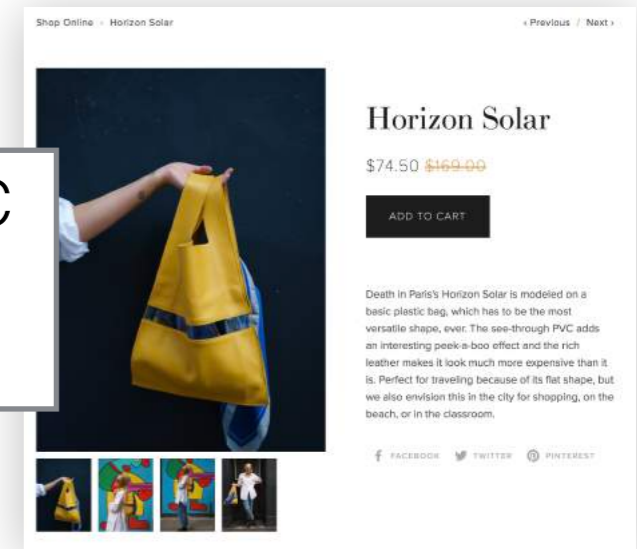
Shop Online › Horizon Solar

‹ Previous / Next ›

C

Horizon Solar

$74.50 $169.00

ADD TO CART

Death in Paris's Horizon Solar is modeled on a basic plastic bag, which has to be the most versatile shape, ever. The see-through PVC adds an interesting peek-a-boo effect and the rich leather makes it look much more expensive than it is. Perfect for traveling because of its flat shape, but we also envision this in the city for shopping, on the beach, or in the classroom.

FACEBOOK TWITTER PINTEREST